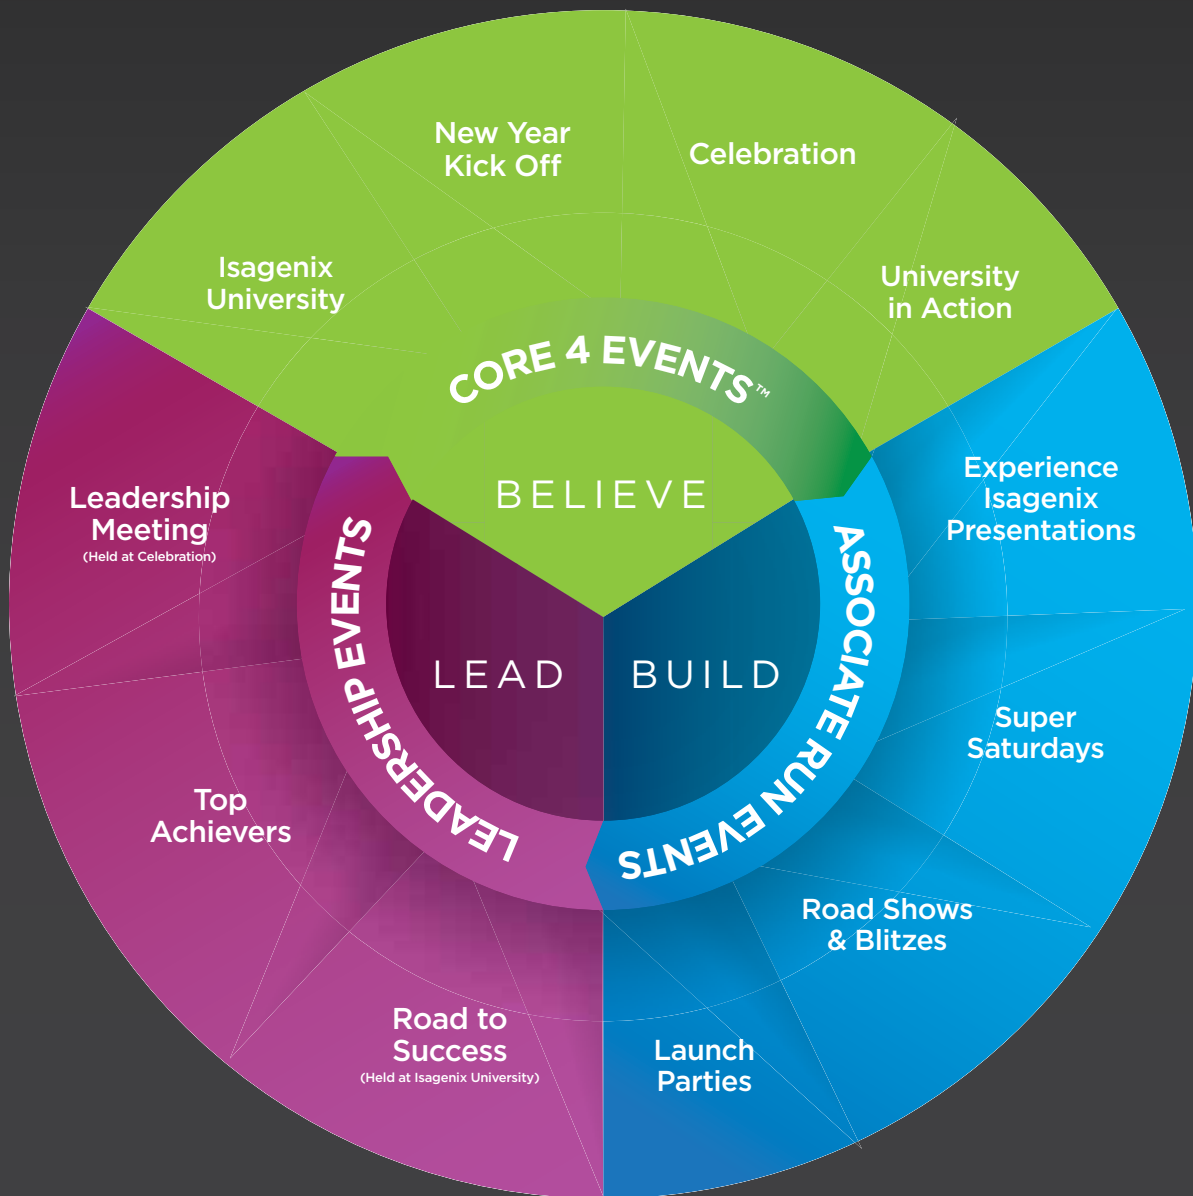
New Year Kick Off

Celebration

Isagenix University

University in Action

CORE 4 EVENTS™

BELIEVE

Leadership Meeting
(Held at Celebration)

LEADERSHIP EVENTS

LEAD

BUILD

ASSOCIATE RUN EVENTS

Experience Isagenix Presentations

Super Saturdays

Top Achievers

Road Shows & Blitzes

Road to Success
(Held at Isagenix University)

Launch Parties